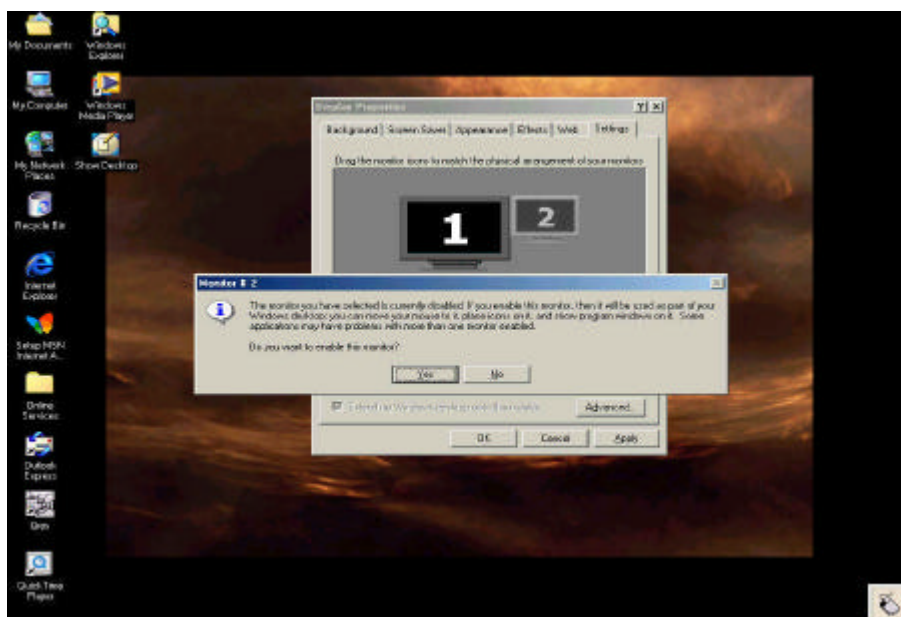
My Documents

Windows Explorer

My Computer

Windows Media Player

My Network Places

Show Desktop

Recycle Bin

Internet Explorer

Setup MSN Internet A...

Online Services

Outlook Express

Gms

Quick Time Player

Display Properties

?

X

Background

Screen Saver

Appearance

Effects

Web

Settings

Drag the monitor icons to match the physical arrangement of your monitors

1

2

Monitor # 2

X

The monitor you have selected is currently disabled. If you enable this monitor, then it will be used as part of your Windows desktop; you can move your mouse to it, place icons on it, and move program windows on it. Some applications may have problems with more than one monitor enabled.

Do you want to enable this monitor?

Yes

No

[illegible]

Advanced...

OK

Cancel

Apply